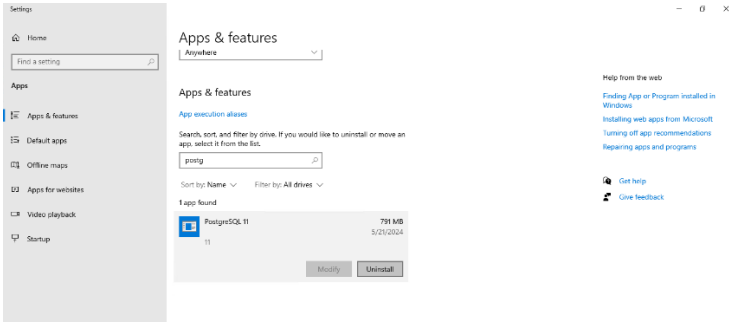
Settings

Home

Find a setting

Apps

Apps & features

Default apps

Offline maps

Apps for websites

Video playback

Startup

Apps & features

Anywhere

Apps & features

App execution aliases

Search, sort, and filter by drive. If you would like to uninstall or move an app, select it from the list.

postg

Sort by: Name

Filter by: All drives

1 app found

PostgreSQL 11
11

791 MB
5/21/2024

Modify

Uninstall

Help from the web

Finding App or Program installed in Windows

Installing web apps from Microsoft

Turning off app recommendations

Repairing apps and programs

Get help

Give feedback